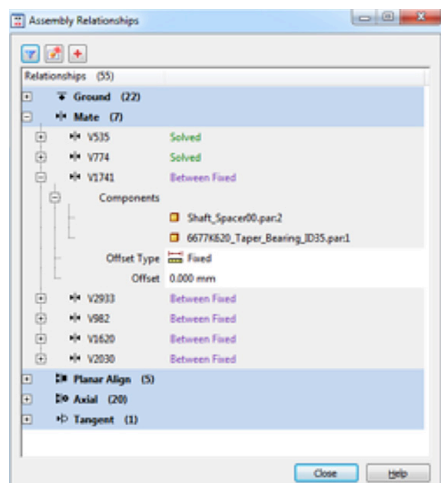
Assembly Relationships

Relationships (55)

Ground (22)

Mate (7)

V535 Solved

V774 Solved

V1741 Between Fixed

Components

Shaft_Spacer00.par:2

6677K620_Taper_Bearing_ID35.par:1

Offset Type Fixed

Offset 0.000 mm

V2933 Between Fixed

V982 Between Fixed

V1620 Between Fixed

V2030 Between Fixed

Planar Align (5)

Axial (20)

Tangent (1)

Close Help